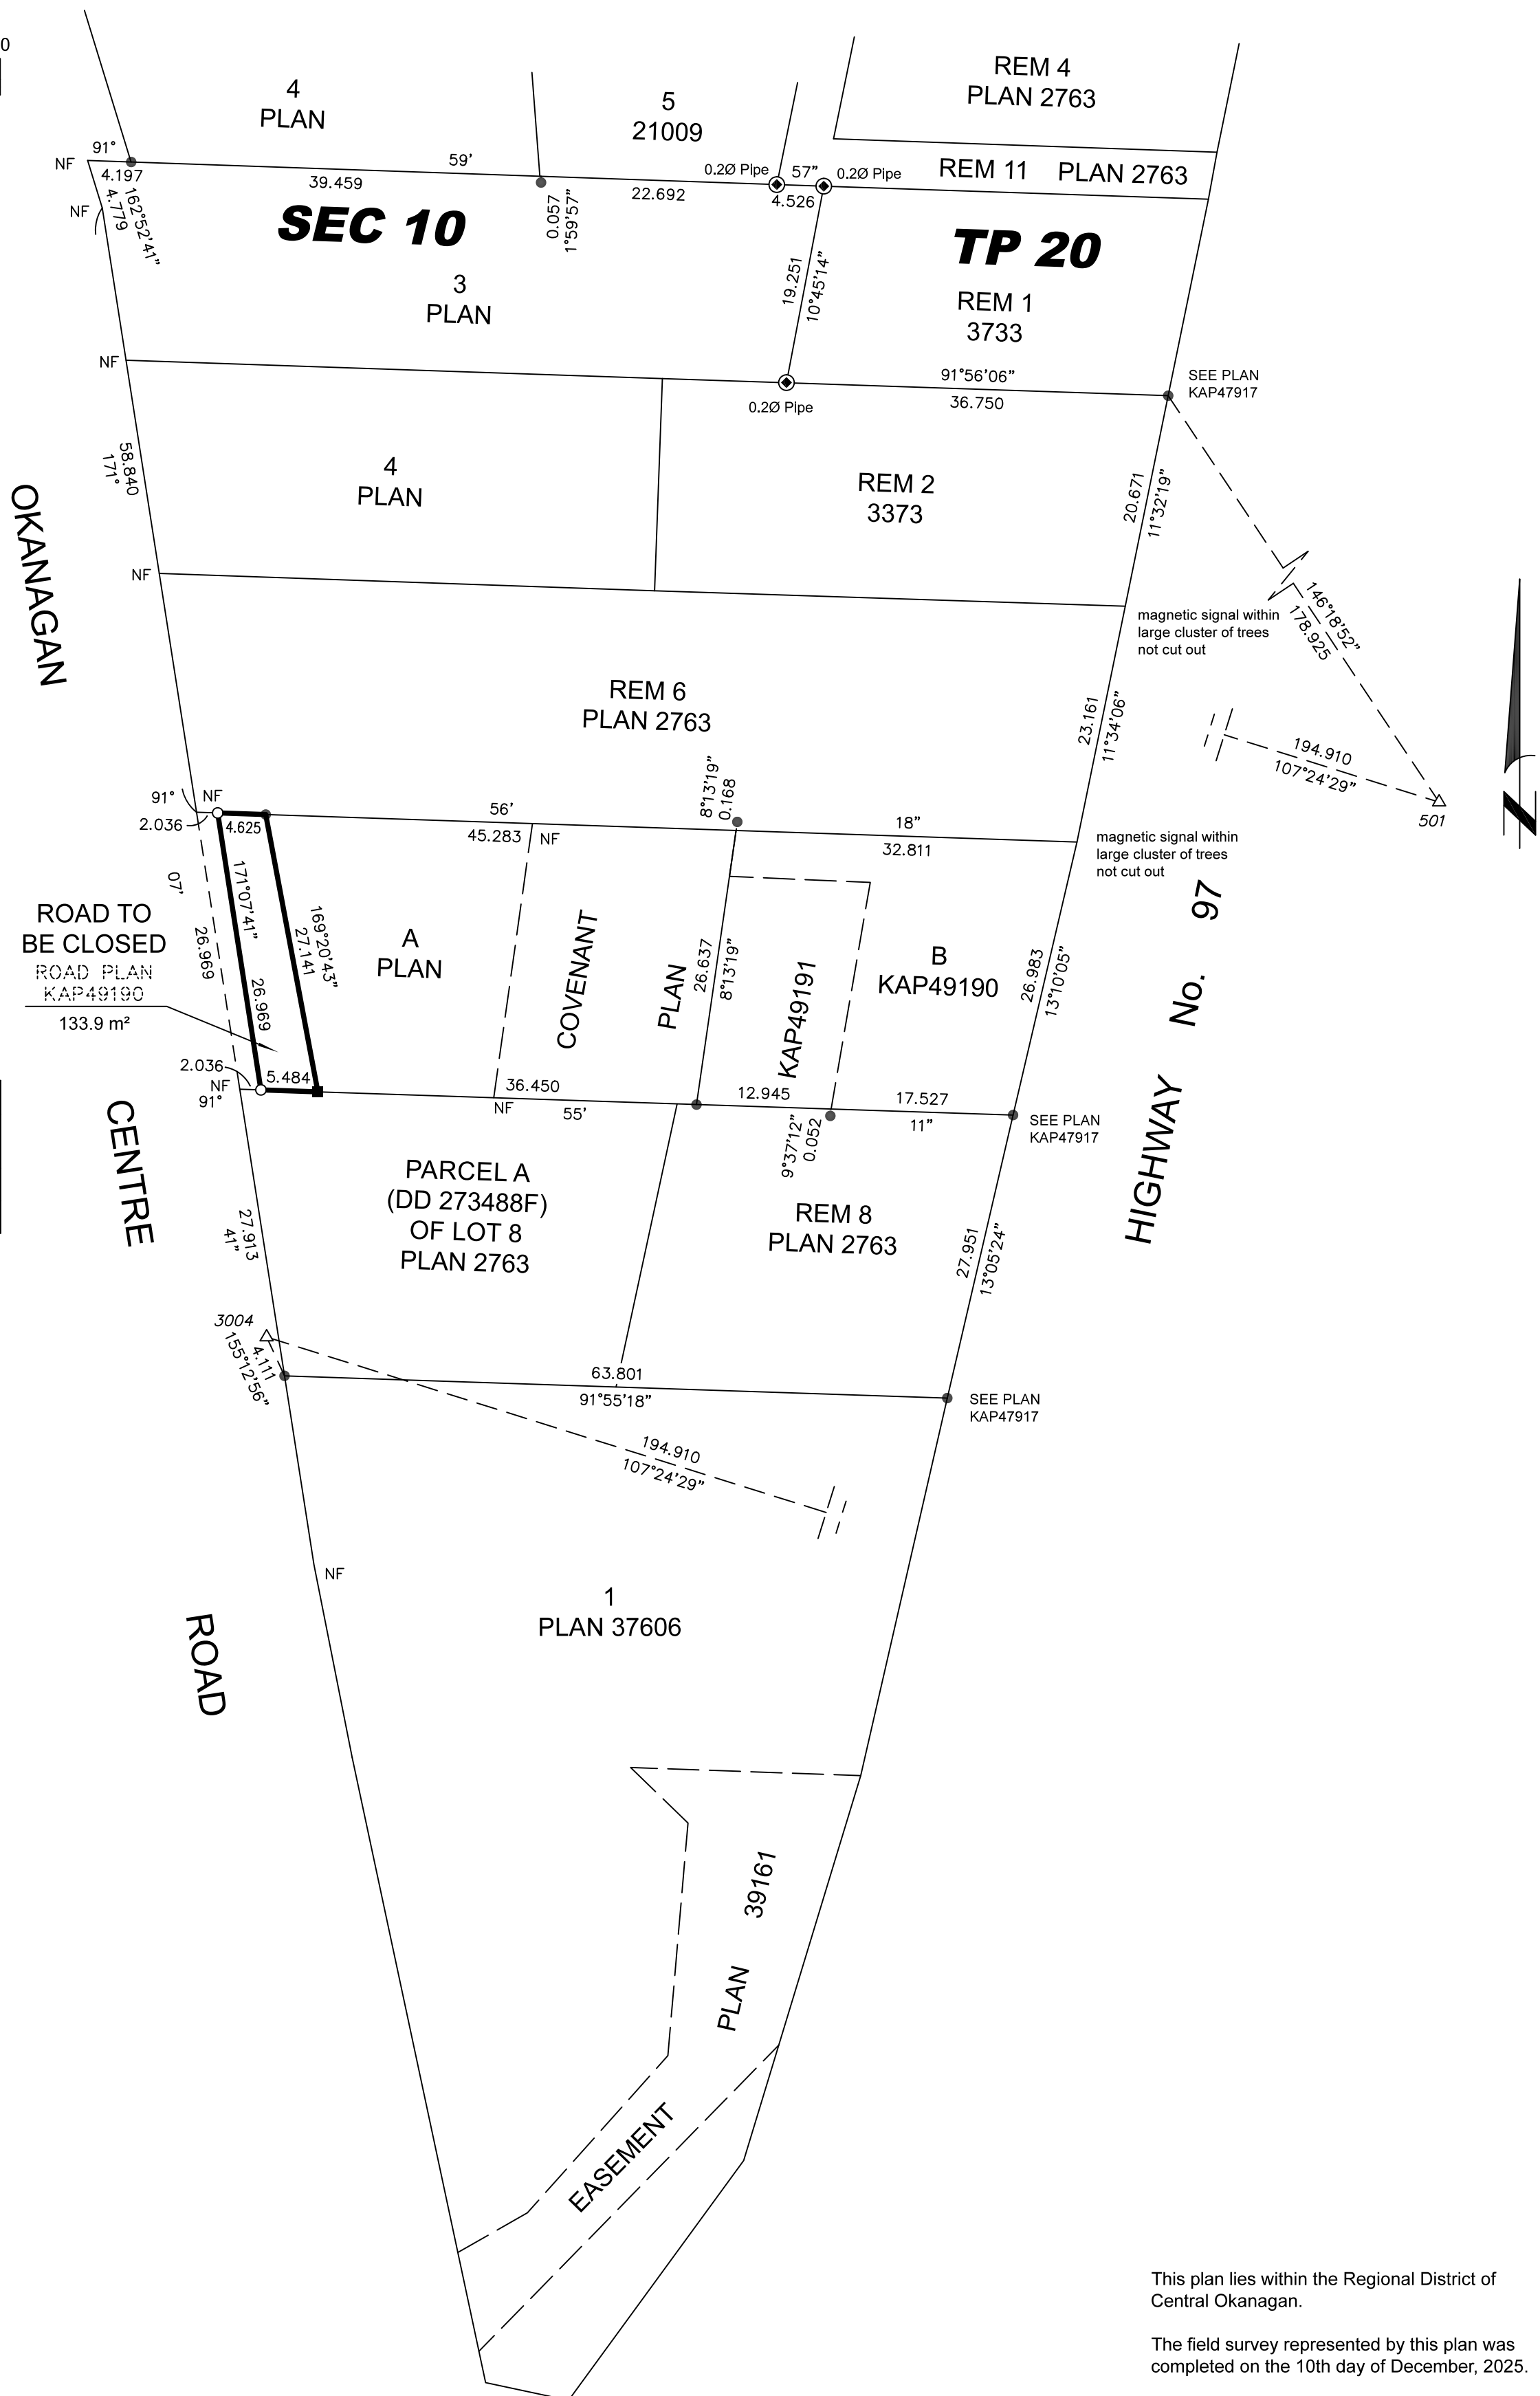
0

4
PLAN

5
21009

REM 4
PLAN 2763

NF 91° 4.197 162°52'41" 4.779 NF

59'
39.459

0.057
1°59'57"

22.692

0.2Ø Pipe 57" 0.2Ø Pipe
4.526

REM 11 PLAN 2763

SEC 10

TP 20

3
PLAN

19.251
10°45'14"

REM 1
3733

NF

0.2Ø Pipe

91°56'06"
36.750

SEE PLAN
KAP47917

58.840
171°

OKANAGAN

4
PLAN

REM 2
3373

20.671
11°32'19"

NF

146°18'52"
178.925

magnetic signal within large cluster of trees not cut out

REM 6
PLAN 2763

23.161
11°34'06"

194.910
107°24'29"

501

91° NF
2.036
4.625

56'
45.283 NF

8°13'19"
0.168

18"
32.811

magnetic signal within large cluster of trees not cut out

07'
26.969

ROAD TO BE CLOSED
ROAD PLAN KAP49190
133.9 m²

171°07'41"
26.969

169°20'43"
27.141

A
PLAN

COVENANT

PLAN
26.637
8°13'19"

KAP49191

B
KAP49190

26.983
13°10'05"

No. 97

2.036
NF
91°
5.484

36.450
NF 55'

12.945

17.527
11"

SEE PLAN
KAP47917

9°37'12"
0.052

CENTRE

HIGHWAY

PARCEL A
(DD 273488F)
OF LOT 8
PLAN 2763

REM 8
PLAN 2763

27.913
41"

27.951
13°05'24"

3004
4.111
155°12'56"

63.801
91°55'18"

SEE PLAN
KAP47917

194.910
107°24'29"

NF

ROAD

1
PLAN 37606

39161

PLAN

EASEMENT

This plan lies within the Regional District of Central Okanagan.

The field survey represented by this plan was completed on the 10th day of December, 2025.